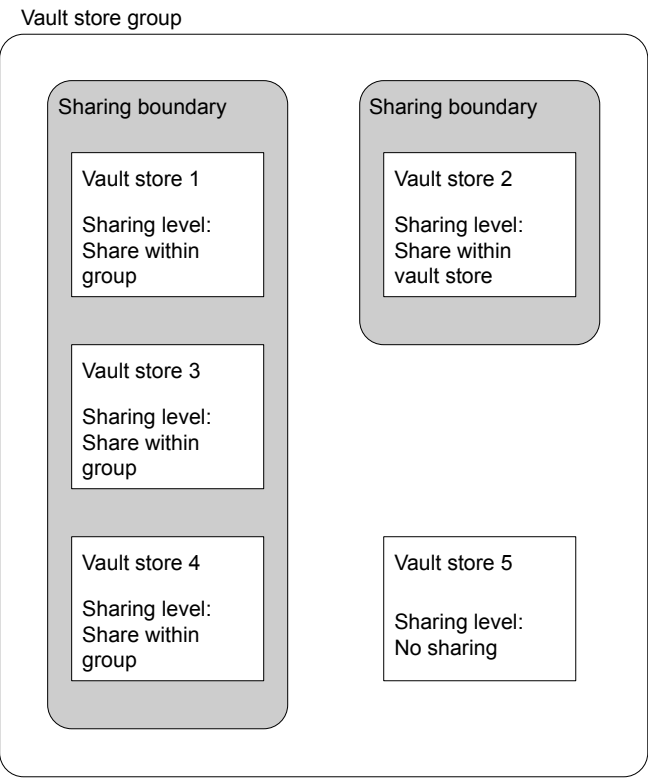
Vault store group

Sharing boundary

Vault store 1

Sharing level: Share within group

Vault store 3

Sharing level: Share within group

Vault store 4

Sharing level: Share within group

Sharing boundary

Vault store 2

Sharing level: Share within vault store

Vault store 5

Sharing level: No sharing